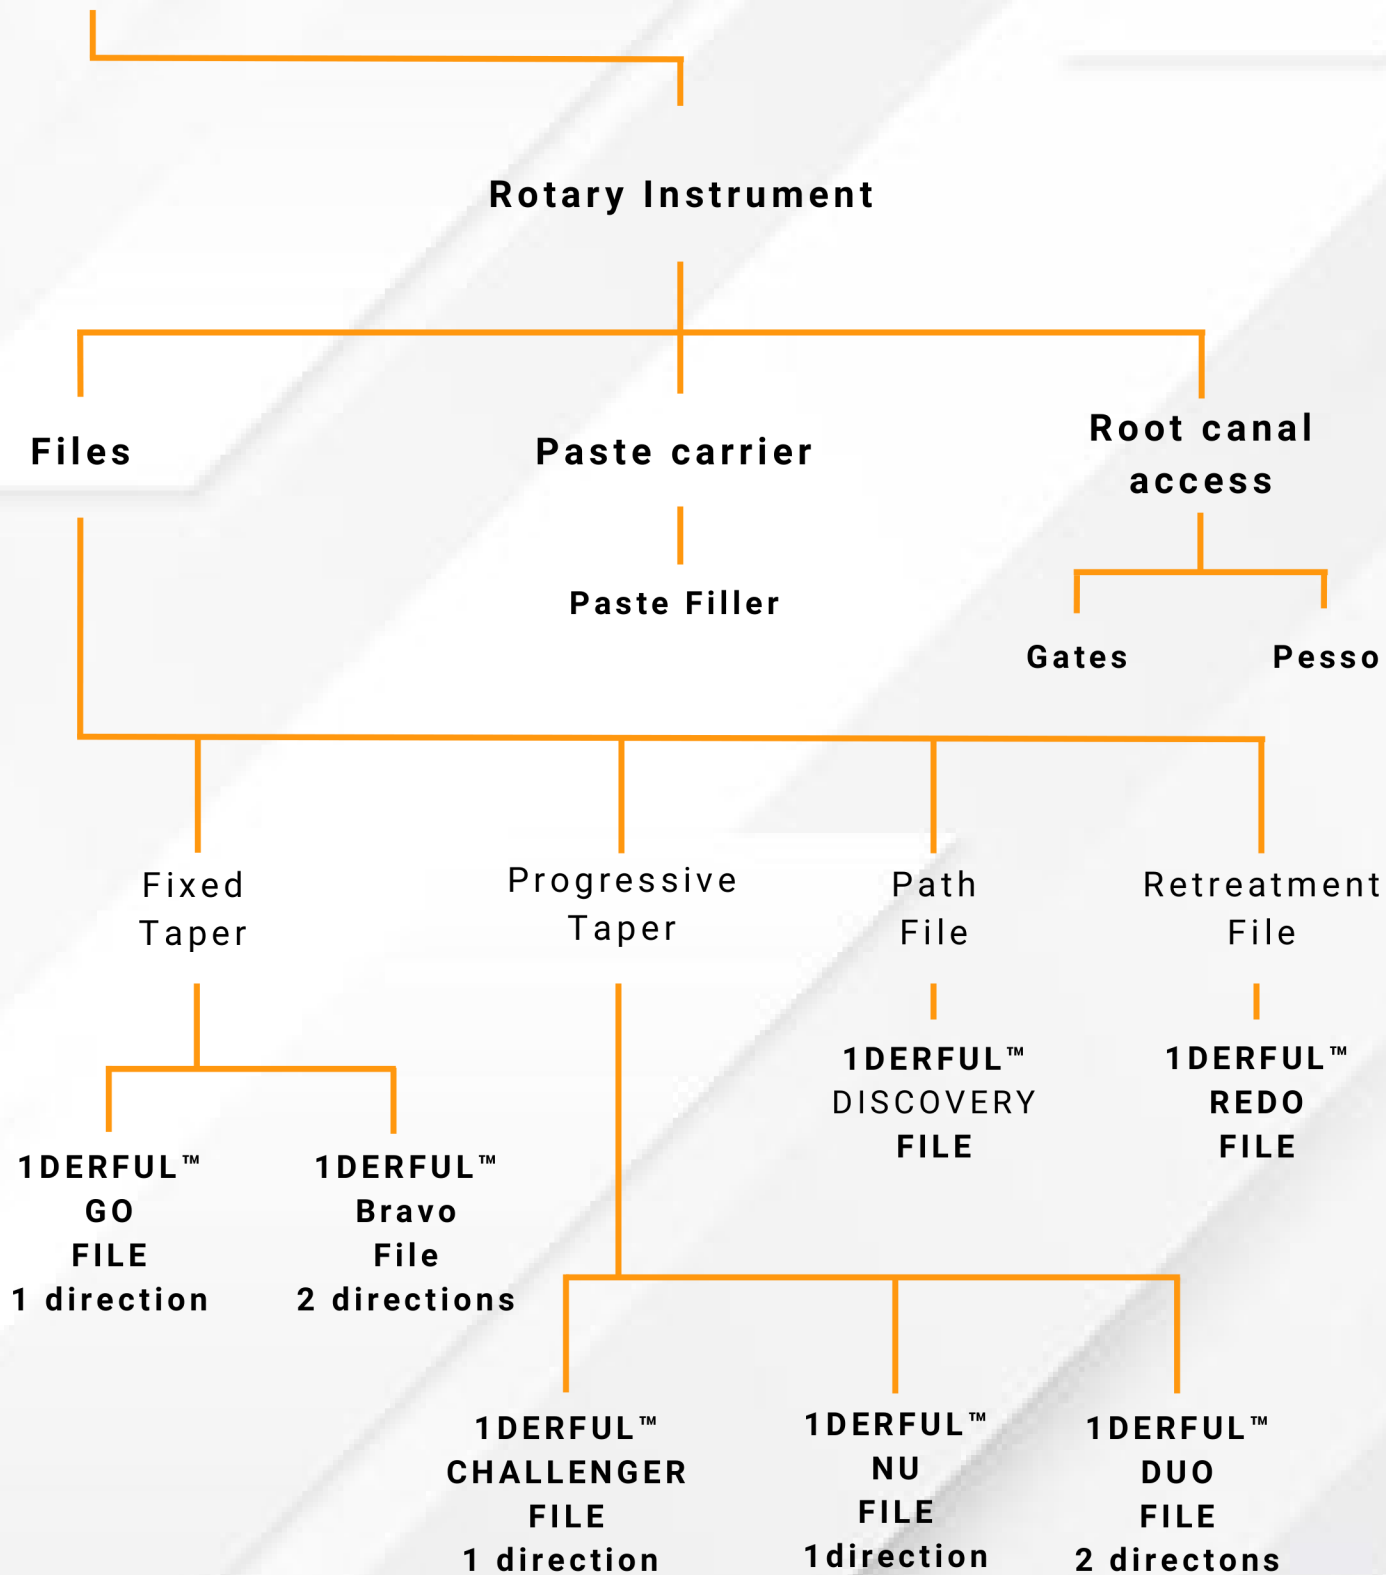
Rotary Instrument

Files

Paste carrier

Paste Filler

Root canal access

Gates

Pesso

Fixed Taper

Progressive Taper

Path File

Retreatment File

1DERFUL™ DISCOVERY FILE

1DERFUL™ REDO FILE

1DERFUL™ GO FILE 1 direction

1DERFUL™ Bravo File 2 directions

1DERFUL™ CHALLENGER FILE 1 direction

1DERFUL™ NU FILE 1direction

1DERFUL™ DUO FILE 2 directons